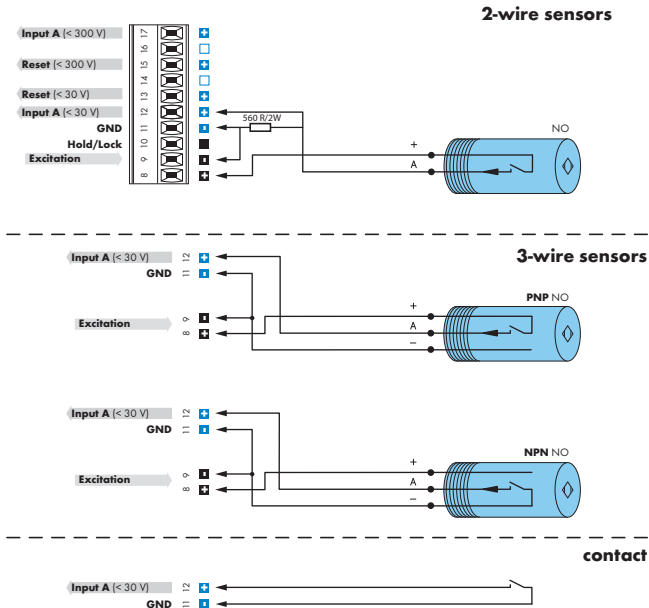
2-wire sensors

Input A (< 300 V) 17
16
Reset (< 300 V) 15
14
Reset (< 30 V) 13
Input A (< 30 V) 12
GND 11
Hold/Lock 10
Excitation 9
8

560 R/2W

+
A

NO

3-wire sensors

Input A (< 30 V) 12
GND 11

Excitation 9
8

+
A
–

PNP NO

Input A (< 30 V) 12
GND 11

Excitation 9
8

+
A
–

NPN NO

contact

Input A (< 30 V) 12
GND 11